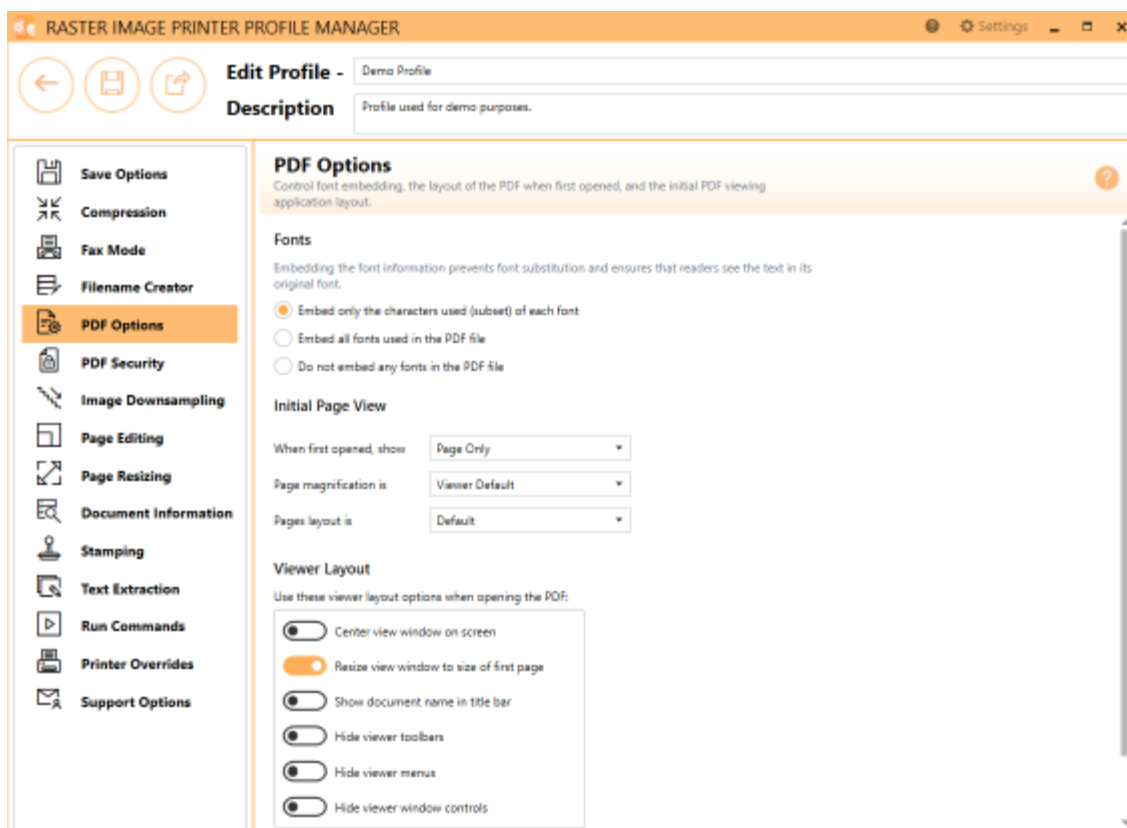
RASTER IMAGE PRINTER PROFILE MANAGER

Settings

Edit Profile - Demo Profile

Description Profile used for demo purposes.

Save Options
Compression
Fax Mode
Filename Creator
PDF Options
PDF Security
Image Downsampling
Page Editing
Page Resizing
Document Information
Stamping
Text Extraction
Run Commands
Printer Overrides
Support Options

PDF Options
Control font embedding, the layout of the PDF when first opened, and the initial PDF viewing application layout.

?

Fonts
Embedding the font information prevents font substitution and ensures that readers see the text in its original font.

Embed only the characters used (subset) of each font
Embed all fonts used in the PDF file
Do not embed any fonts in the PDF file

Initial Page View

When first opened, show Page Only
Page magnification is Viewer Default
Pages layout is Default

Viewer Layout
Use these viewer layout options when opening the PDF:

Center view window on screen
Resize view window to size of first page
Show document name in title bar
Hide viewer toolbars
Hide viewer menus
Hide viewer window controls